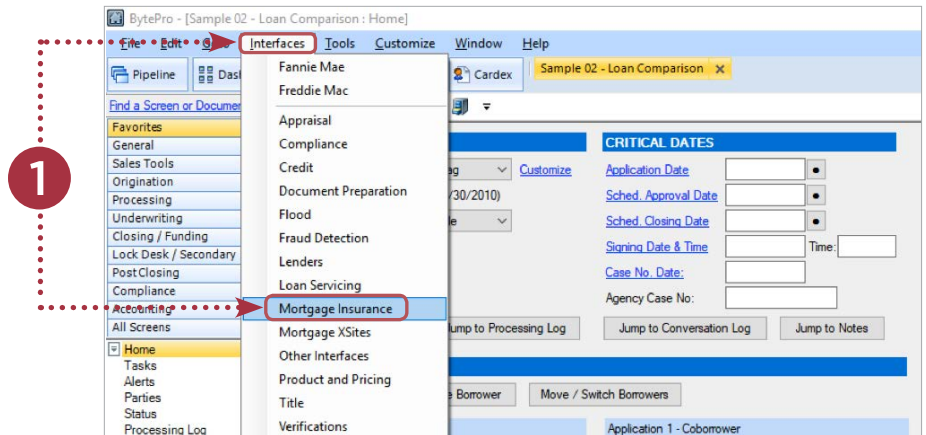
BytePro - [Sample 02 - Loan Comparison : Home]

File Edit Goto Interfaces Tools Customize Window Help

Pipeline Dash Cardex Sample 02 - Loan Comparison

Find a Screen or Documen

1

Favorites
General
Sales Tools
Origination
Processing
Underwriting
Closing / Funding
Lock Desk / Secondary
Post Closing
Compliance
Accounting
All Screens

Home
Tasks
Alerts
Parties
Status
Processing Log

Fannie Mae
Freddie Mac
Appraisal
Compliance
Credit
Document Preparation
Flood
Fraud Detection
Lenders
Loan Servicing
Mortgage Insurance
Mortgage XSites
Other Interfaces
Product and Pricing
Title
Verifications

Customize
/30/2010)

CRITICAL DATES
Application Date
Sched. Approval Date
Sched. Closing Date
Signing Date & Time
Time:
Case No. Date:
Agency Case No:

Jump to Processing Log
Jump to Conversation Log
Jump to Notes

Borrower
Move / Switch Borrowers

Application 1 - Coborrower